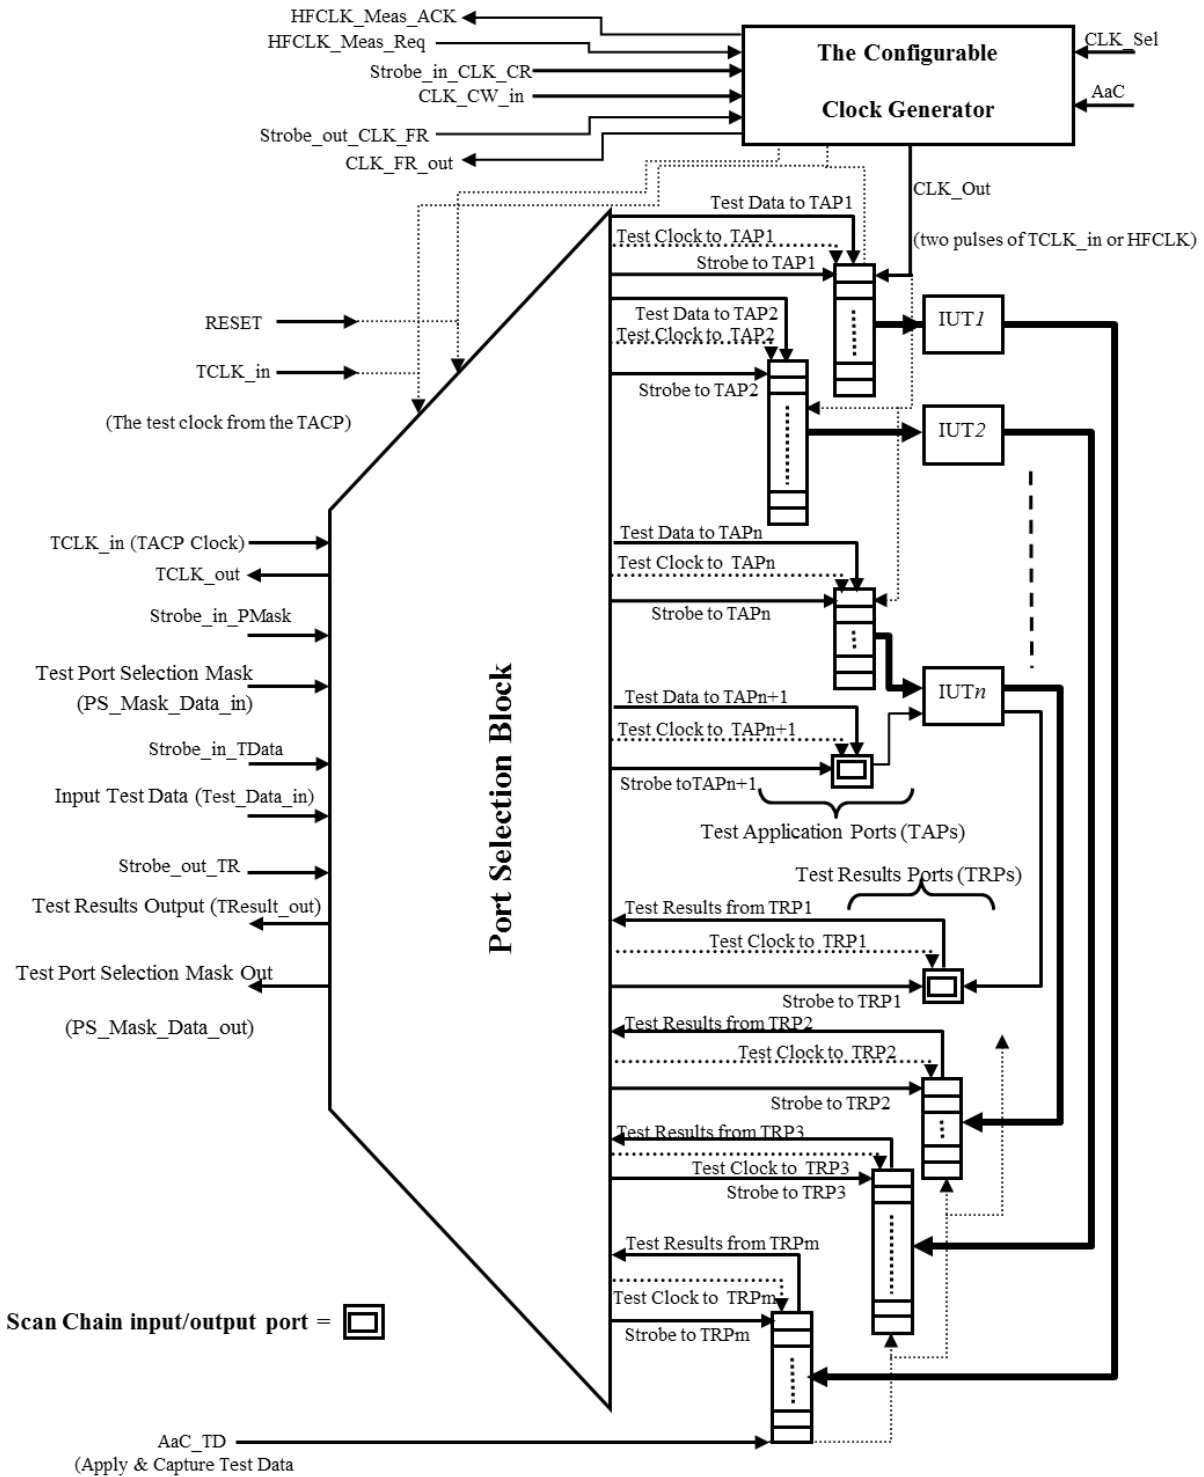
HFCLK_Meas_ACK
HFCLK_Meas_Req
Strobe_in_CLK_CR
CLK_CW_in
Strobe_out_CLK_FR
CLK_FR_out

The Configurable
Clock Generator

CLK_Sel
AaC

CLK_Out
(two pulses of TCLK_in or HFCLK)

Test Data to TAP1
Test Clock to TAP1
Strobe to TAP1
Test Data to TAP2
Test Clock to TAP2
Strobe to TAP2

RESET
TCLK_in
(The test clock from the TACP)

IUT1
IUT2

TCLK_in (TACP Clock)
TCLK_out
Strobe_in_PMask
Test Port Selection Mask
(PS_Mask_Data_in)
Strobe_in_TData
Input Test Data (Test_Data_in)
Strobe_out_TR
Test Results Output (TResult_out)
Test Port Selection Mask Out
(PS_Mask_Data_out)

Port Selection Block

Test Data to TAPn
Test Clock to TAPn
Strobe to TAPn
IUTn
Test Data to TAPn+1
Test Clock to TAPn+1
Strobe toTAPn+1
Test Application Ports (TAPs)

Test Results Ports (TRPs)
Test Results from TRP1
Test Clock to TRP1
Strobe to TRP1
Test Results from TRP2
Test Clock to TRP2
Strobe to TRP2
Test Results from TRP3
Test Clock to TRP3
Strobe to TRP3
Test Results from TRPm
Test Clock to TRPm
Strobe to TRPm

Scan Chain input/output port =

AaC_TD
(Apply & Capture Test Data